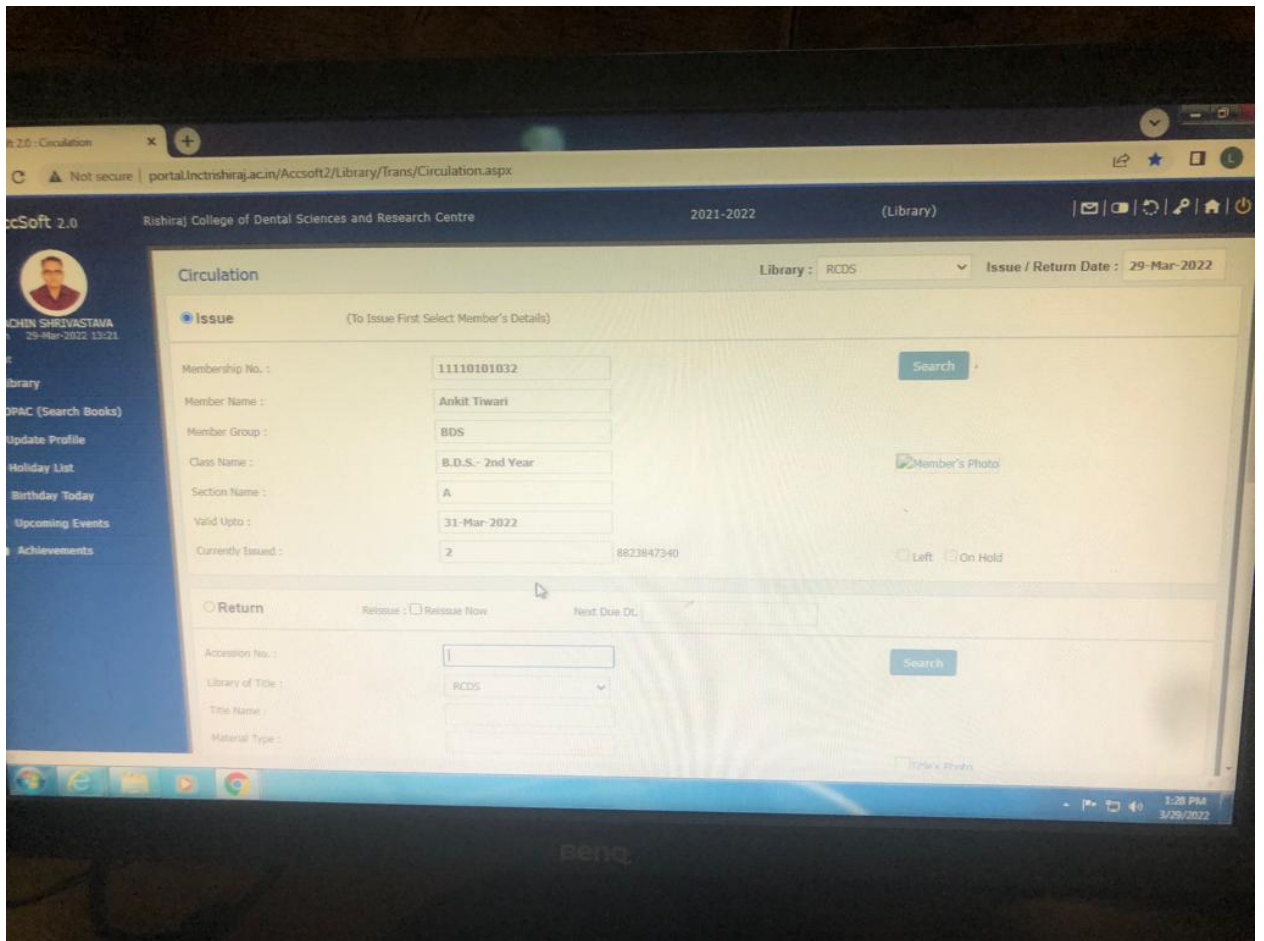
ft 2.0 : Circulation

Not secure | portal.lnctrishiraj.ac.in/Accsoft2/Library/Trans/Circulation.aspx

cSoft 2.0

Rishiraj College of Dental Sciences and Research Centre

2021-2022

(Library)

CHIN SHRIVASTAVA
29-Mar-2022 13:21

ibrary
PAC (Search Books)
Update Profile
Holiday List
Birthday Today
Upcoming Events
Achievements

Circulation

Library : RCDS

Issue / Return Date : 29-Mar-2022

Issue

(To Issue First Select Member's Details)

Membership No. : 11110101032

Search

Member Name : Ankit Tiwari

Member Group : BDS

Class Name : B.D.S.- 2nd Year

Member's Photo

Section Name : A

Valid Upto : 31-Mar-2022

Currently Issued : 2

8823847340

Left On Hold

Return

Reissue : Reissue Now

Next Due Dt.

Accession No. :

Search

Library of Title : RCDS

Title Name :

Material Type :

Title's Photo

1:28 PM
3/29/2022

BenQ